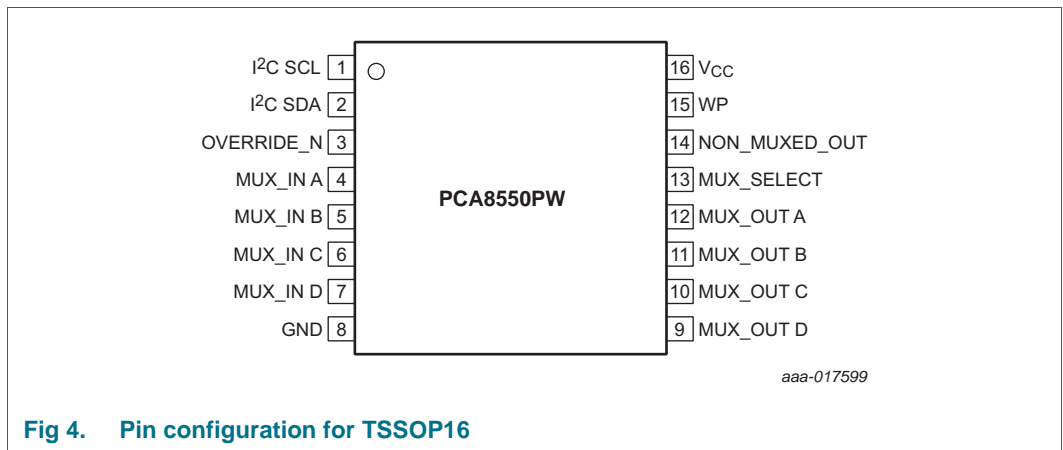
$I^2C$ SCL 1
$I^2C$ SDA 2
OVERRIDE_N 3
MUX_IN A 4
MUX_IN B 5
MUX_IN C 6
MUX_IN D 7
GND 8

PCA8550PW

16 $V_{CC}$
15 WP
14 NON_MUXED_OUT
13 MUX_SELECT
12 MUX_OUT A
11 MUX_OUT B
10 MUX_OUT C
9 MUX_OUT D

aaa-017599

Fig 4. Pin configuration for TSSOP16